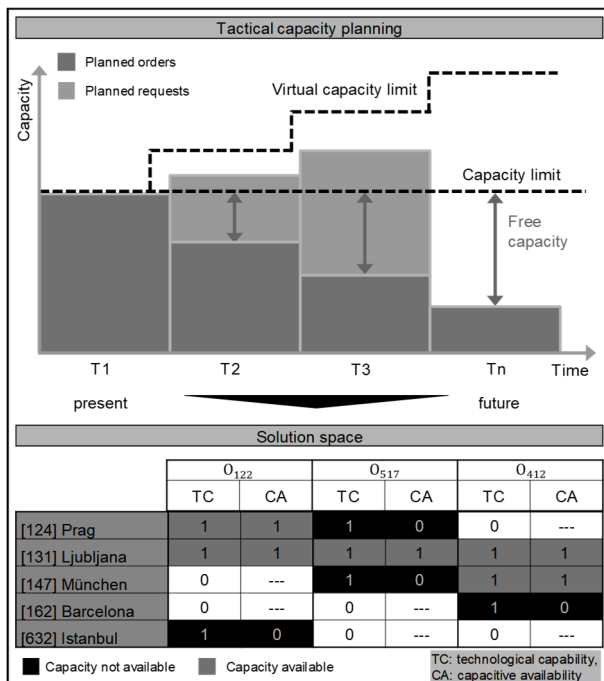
Tactical capacity planning

Planned orders

Planned requests

Capacity

Virtual capacity limit

Capacity limit

Free capacity

T1

T2

T3

Tn

Time

present

future

Solution space

| | $O_{122}$ | | $O_{517}$ | | $O_{412}$ | |
|---|---|---|---|---|---|---|
| | TC | CA | TC | CA | TC | CA |
| [124] Prag | 1 | 1 | 1 | 0 | 0 | --- |
| [131] Ljubljana | 1 | 1 | 1 | 1 | 1 | 1 |
| [147] München | 0 | --- | 1 | 0 | 1 | 1 |
| [162] Barcelona | 0 | --- | 0 | --- | 1 | 0 |
| [632] Istanbul | 1 | 0 | 0 | --- | 0 | --- |

Capacity not available

Capacity available

TC: technological capability,
CA: capacitive availability